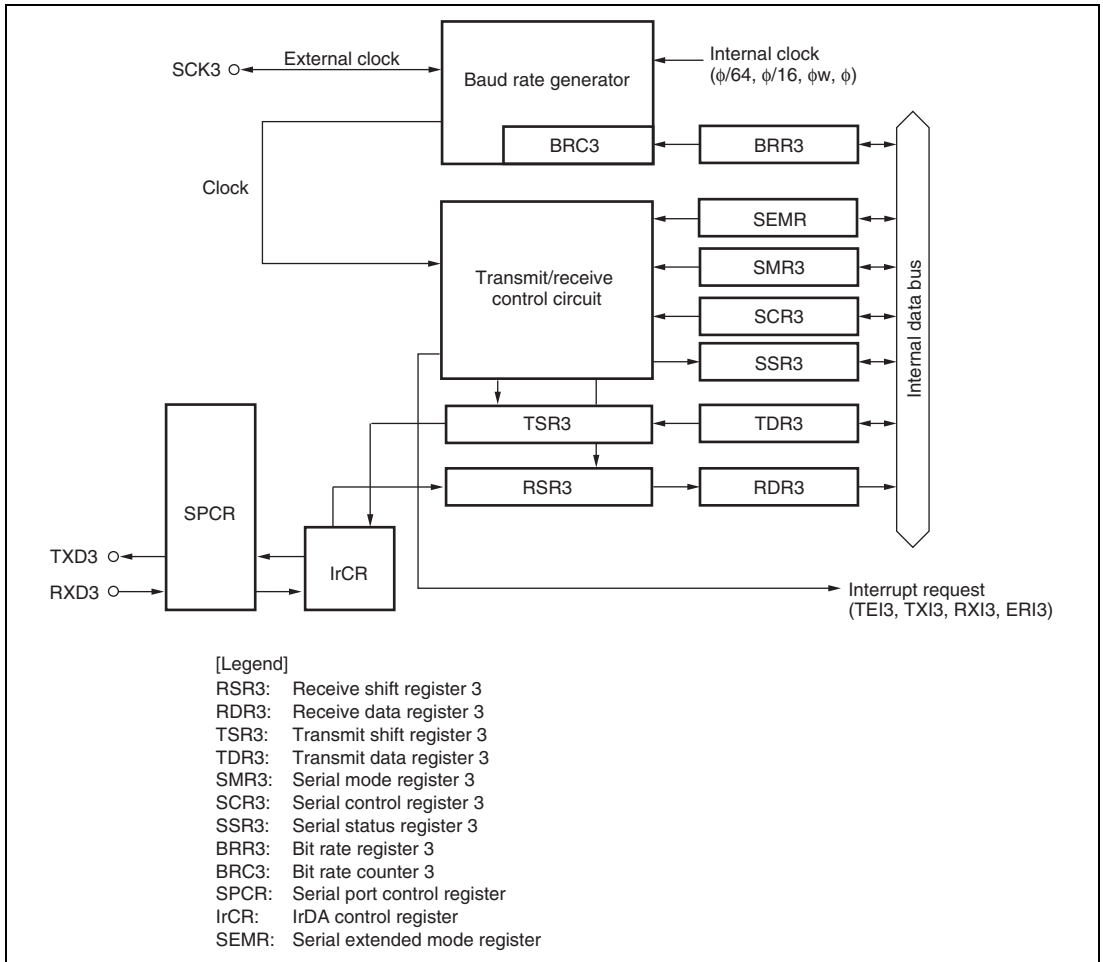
SCK3
External clock
Baud rate generator
Internal clock
($\phi$/64, $\phi$/16, $\phi$w, $\phi$)
BRC3
BRR3
Clock
SEMR
SMR3
Transmit/receive control circuit
SCR3
SSR3
Internal data bus
TSR3
TDR3
SPCR
RSR3
RDR3
TXD3
RXD3
IrCR
Interrupt request
(TEI3, TXI3, RXI3, ERI3)

[Legend]
RSR3: Receive shift register 3
RDR3: Receive data register 3
TSR3: Transmit shift register 3
TDR3: Transmit data register 3
SMR3: Serial mode register 3
SCR3: Serial control register 3
SSR3: Serial status register 3
BRR3: Bit rate register 3
BRC3: Bit rate counter 3
SPCR: Serial port control register
IrCR: IrDA control register
SEMR: Serial extended mode register